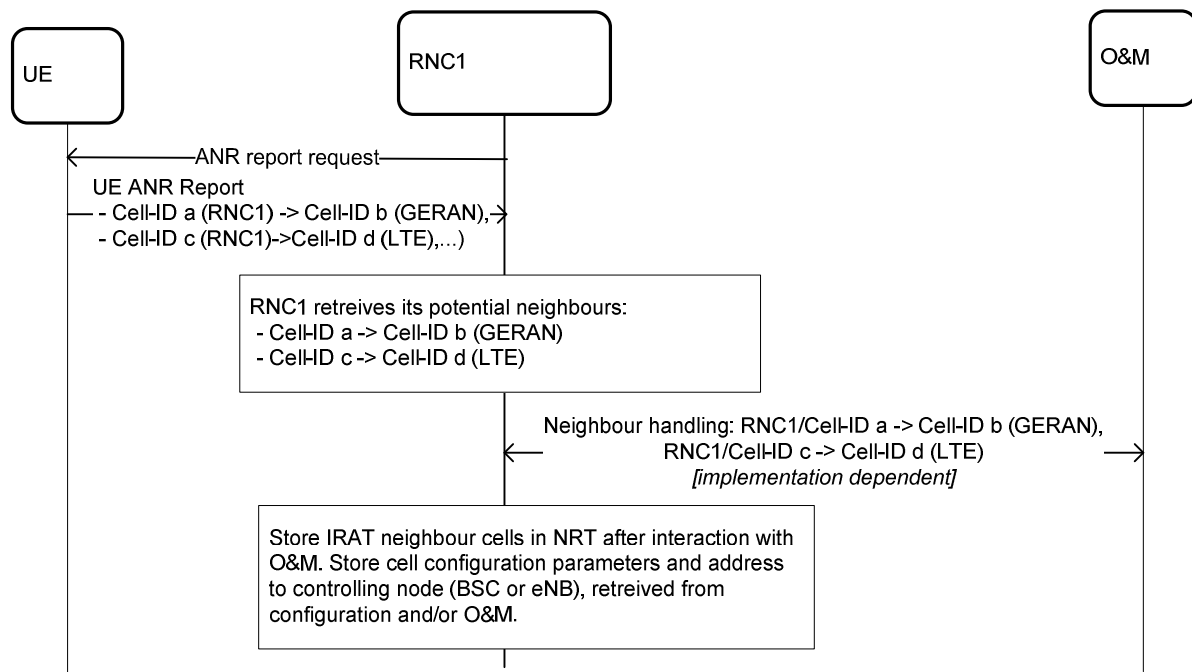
UE

RNC1

O&M

ANR report request

UE ANR Report
- Cell-ID a (RNC1) -> Cell-ID b (GERAN),
- Cell-ID c (RNC1)->Cell-ID d (LTE),...)

RNC1 retreives its potential neighbours:
- Cell-ID a -> Cell-ID b (GERAN)
- Cell-ID c -> Cell-ID d (LTE)

Neighbour handling: RNC1/Cell-ID a -> Cell-ID b (GERAN),
RNC1/Cell-ID c -> Cell-ID d (LTE)
*[implementation dependent]*

Store IRAT neighbour cells in NRT after interaction with O&M. Store cell configuration parameters and address to controlling node (BSC or eNB), retreived from configuration and/or O&M.